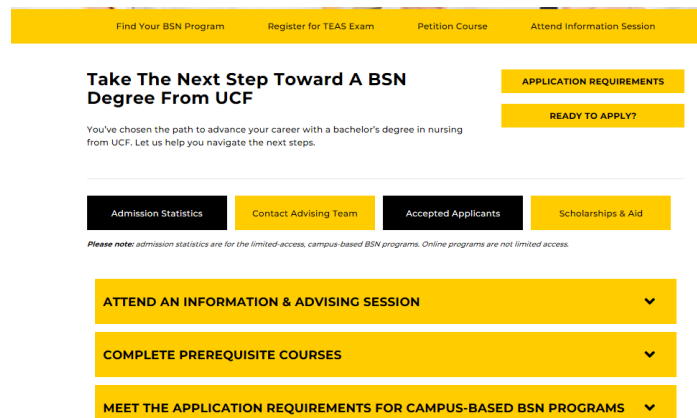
Find Your BSN Program

Register for TEAS Exam

Petition Course

Attend Information Session

Take The Next Step Toward A BSN Degree From UCF

You've chosen the path to advance your career with a bachelor's degree in nursing from UCF. Let us help you navigate the next steps.

APPLICATION REQUIREMENTS

READY TO APPLY?

Admission Statistics

Contact Advising Team

Accepted Applicants

Scholarships & Aid

Please note: admission statistics are for the limited-access, campus-based BSN programs. Online programs are not limited access.

ATTEND AN INFORMATION & ADVISING SESSION

COMPLETE PREREQUISITE COURSES

MEET THE APPLICATION REQUIREMENTS FOR CAMPUS-BASED BSN PROGRAMS